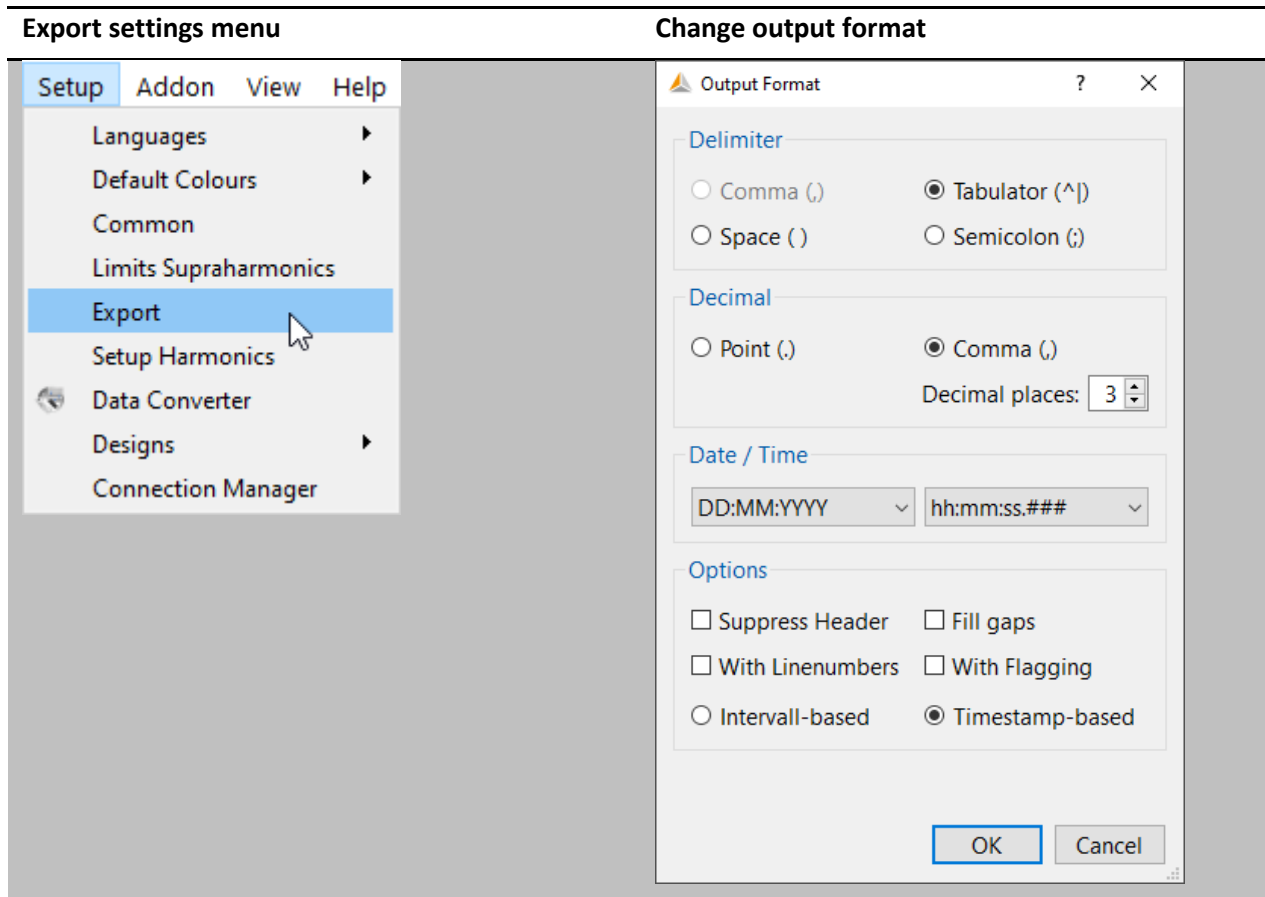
Export settings menu

Change output format

Setup Addon View Help

Languages
Default Colours
Common
Limits Supraharmonics
Export
Setup Harmonics
Data Converter
Designs
Connection Manager

Output Format ? ×

Delimiter
Comma (,)
Tabulator (^|)
Space ( )
Semicolon (;)

Decimal
Point (.)
Comma (,)
Decimal places: 3

Date / Time
DD:MM:YYYY
hh:mm:ss.###

Options
Suppress Header
Fill gaps
With Linenumbers
With Flagging
Intervall-based
Timestamp-based

OK
Cancel